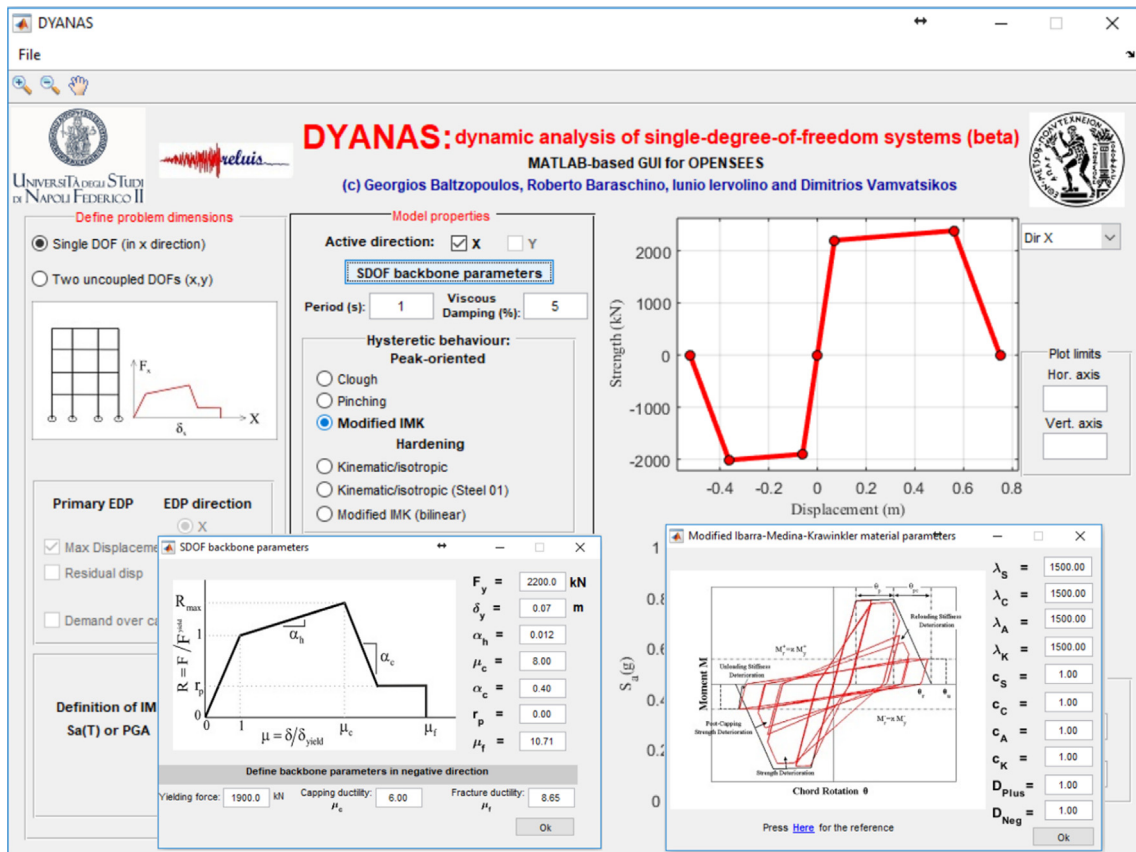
DYANAS

File

UNIVERSITÀ DEGLI STUDI DI NAPOLI FEDERICO II

reluis

DYANAS: dynamic analysis of single-degree-of-freedom systems (beta)

MATLAB-based GUI for OPENSEES

(c) Georgios Baltzopoulos, Roberto Baraschino, Iunio Iervolino and Dimitrios Vamvatsikos

Define problem dimensions

Single DOF (in x direction)

Two uncoupled DOFs (x,y)

$F_x$

$\delta_x$

X

Model properties

Active direction: X Y

SDOF backbone parameters

Period (s): 1

Viscous Damping (%): 5

Hysteretic behaviour:

Peak-oriented

Clough

Pinching

Modified IMK

Hardening

Kinematic/isotropic

Kinematic/isotropic (Steel 01)

Modified IMK (bilinear)

Dir X

Strength (kN)

2000

1000

0

-1000

-2000

-0.4 -0.2 0 0.2 0.4 0.6 0.8

Displacement (m)

Plot limits

Hor. axis

Vert. axis

Primary EDP

EDP direction

X

Max Displaceme

Residual disp

Demand over ca

Definition of IM

Sa(T) or PGA

SDOF backbone parameters

$R_{max}$

$R = F/F^{yield}$

1

$r_p$

0

$\alpha_h$

$\alpha_c$

$\mu = \delta/\delta_{yield}$

1

$\mu_c$

$\mu_f$

$F_y$ = 2200.0 kN

$\delta_y$ = 0.07 m

$\alpha_h$ = 0.012

$\mu_c$ = 8.00

$\alpha_c$ = 0.40

$r_p$ = 0.00

$\mu_f$ = 10.71

Define backbone parameters in negative direction

Yielding force: 1900.0 kN

Capping ductility: $\mu_c$ 6.00

Fracture ductility: $\mu_f$ 8.65

Ok

1

0.8

0.6

0.4

0.2

0

$S_a(g)$

Modified Ibarra-Medina-Krawinkler material parameters

Moment M

Chord Rotation θ

$\theta_p$

$\theta_{pc}$

Reloading Stiffness Deterioration

Unloading Stiffness Deterioration

$M_c^+ \approx M_y^+$

$M_c^- \approx M_y^-$

$\theta_r$

$\theta_u$

Post-Capping Strength Deterioration

Strength Deterioration

$\lambda_S$ 1500.00

$\lambda_C$ 1500.00

$\lambda_A$ 1500.00

$\lambda_K$ 1500.00

$c_S$ 1.00

$c_C$ 1.00

$c_A$ 1.00

$c_K$ 1.00

$D_{Plus}$ = 1.00

$D_{Neg}$ = 1.00

Press Here for the reference

Ok